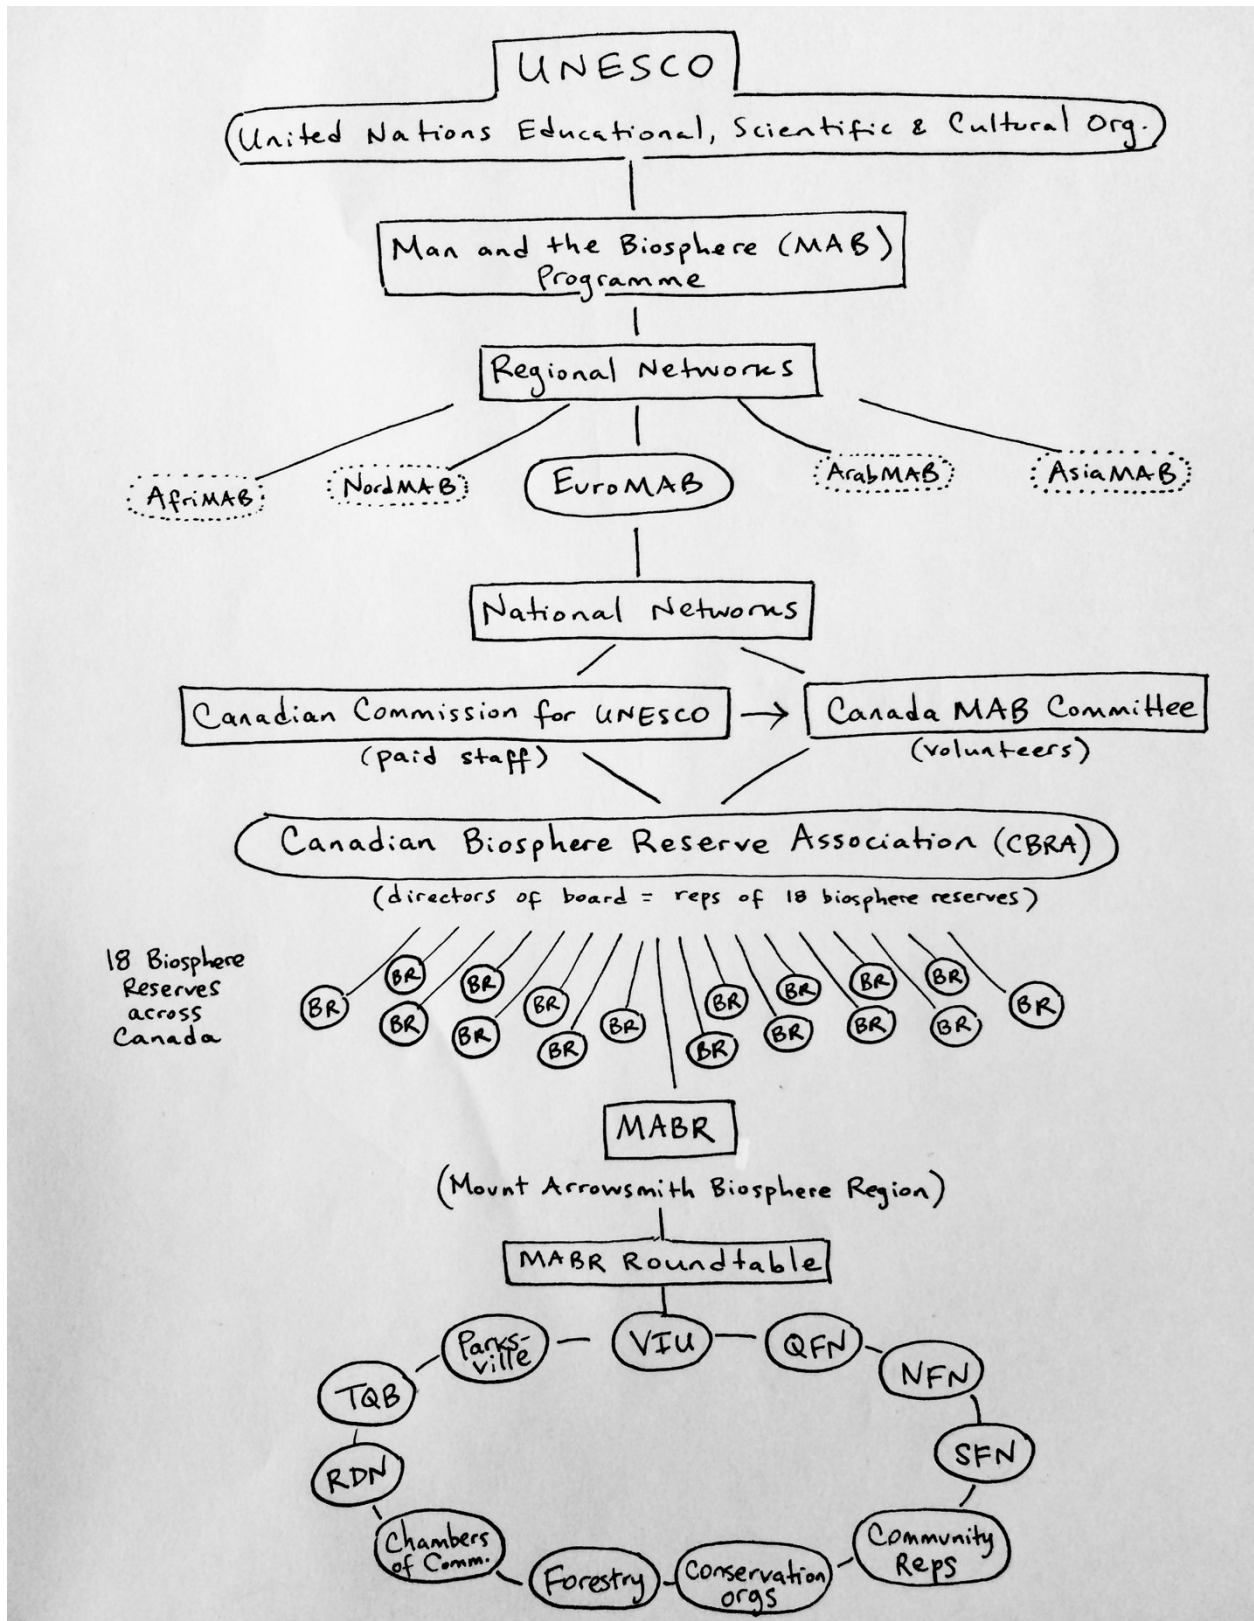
UNESCO

(United Nations Educational, Scientific & Cultural Org.)

Man and the Biosphere (MAB) Programme

Regional Networks

AfriMAB

NordMAB

EuroMAB

ArabMAB

AsiaMAB

National Networks

Canadian Commission for UNESCO (paid staff)

Canada MAB Committee (volunteers)

Canadian Biosphere Reserve Association (CBRA)

(directors of board = reps of 18 biosphere reserves)

18 Biosphere Reserves across Canada

BR BR BR BR BR BR BR BR BR BR BR BR BR BR BR BR BR BR

MABR

(Mount Arrowsmith Biosphere Region)

MABR Roundtable

VIU

QFN

NFN

SFN

Community Reps

Conservation orgs

Forestry

Chambers of Comm.

RDN

TQB

Parksville